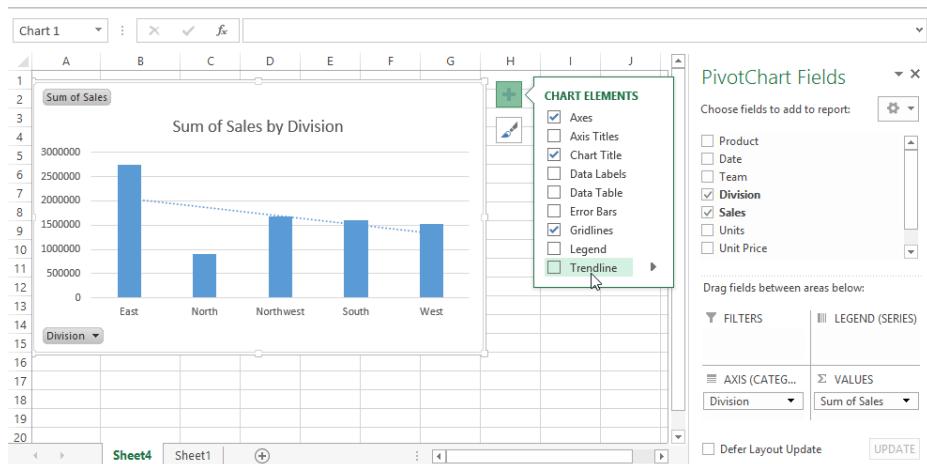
Chart 1

$f_x$

A B C D E F G H I J

1
2
3
4
5
6
7
8
9
10
11
12
13
14
15
16
17
18
19
20

Sum of Sales

Sum of Sales by Division

3000000
2500000
2000000
1500000
1000000
500000
0

East North Northwest South West

Division

CHART ELEMENTS
Axes
Axis Titles
Chart Title
Data Labels
Data Table
Error Bars
Gridlines
Legend
Trendline

PivotChart Fields

Choose fields to add to report:

Product
Date
Team
Division
Sales
Units
Unit Price

Drag fields between areas below:

FILTERS
LEGEND (SERIES)
AXIS (CATEG...
Division
Σ VALUES
Sum of Sales

Defer Layout Update
UPDATE

Sheet4 Sheet1